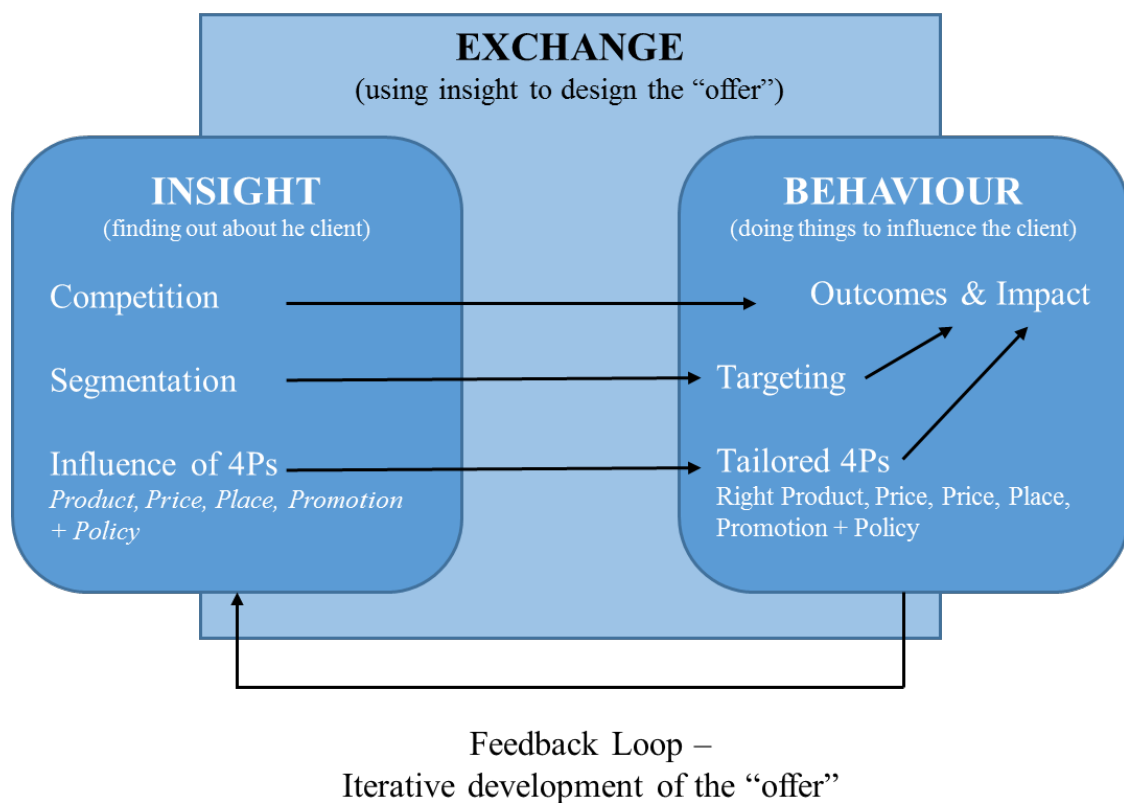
EXCHANGE
(using insight to design the "offer")

INSIGHT
(finding out about he client)

Competition

Segmentation

Influence of 4Ps
Product, Price, Place, Promotion + Policy

BEHAVIOUR
(doing things to influence the client)

Outcomes & Impact

Targeting

Tailored 4Ps
Right Product, Price, Price, Place, Promotion + Policy

Feedback Loop –
Iterative development of the "offer"